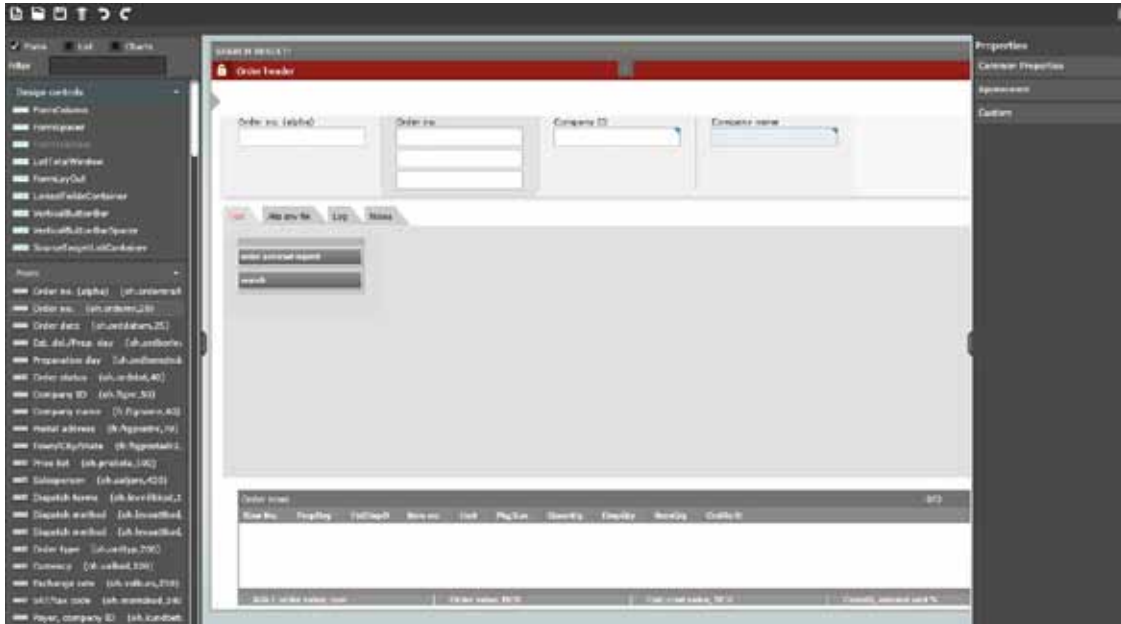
Form List Charts

Filter

Design controls

FormColumn

FormSpacer

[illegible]

ListTotalWindow

FormLayOut

LinkedFieldsContainer

VerticalButtonBar

VerticalButtonBarSpacer

SourceTargetListContainer

Fields

Order no. (alpha) [oh.ordernral]

Order no. [oh.orderno,20]

Order date [oh.orddatum,25]

Est. del./Prep. day [oh.ordlevda]

Preparation day [oh.ordlevstod]

Order status [oh.ordstat,40]

Company ID [oh.ftgnr,50]

Company name [fr.ftgnamn,60]

Postal address [fr.ftgpostnr,70]

Town/City/State [fr.ftgpostadr]

Price list [oh.prislista,100]

Salesperson [oh.saljare,420]

Dispatch terms [oh.levvillkkod,]

Dispatch method [oh.levsattkod,]

Dispatch method [oh.levsattkod,]

Order type [oh.ordtyp,290]

Currency [oh.valkod,330]

Exchange rate [oh.valkurs,350]

VAT/tax code [oh.momskod,34]

Payer, company ID [oh.kundbet]

SEARCH RESULT

Order header

Order no. (alpha)

Order no.

Company ID

Company name

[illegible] Measure file Log Notes

order account report

enroll

Order rows

0/0

Row No. ProgReg ChrUnpdt Item no. Unit Pkg/Sze Quantity Unpdty ResvQty ConfDelt

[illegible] order value, cost

Order value, NCU

Cost, cost value, NCU

Contrib. amount unit %

Properties

Common Properties

Appearance

Custom